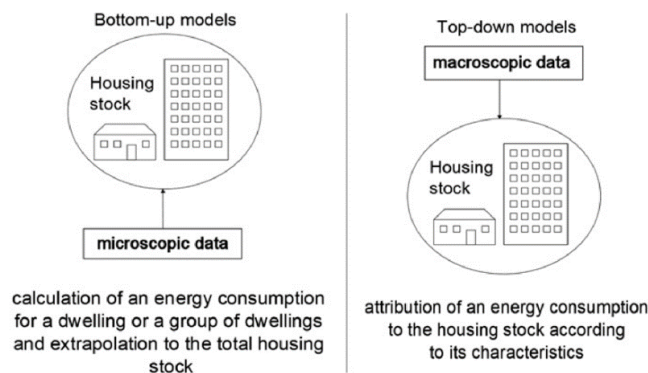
Bottom-up models

Housing stock

microscopic data

calculation of an energy consumption for a dwelling or a group of dwellings and extrapolation to the total housing stock

Top-down models

macroscopic data

Housing stock

attribution of an energy consumption to the housing stock according to its characteristics